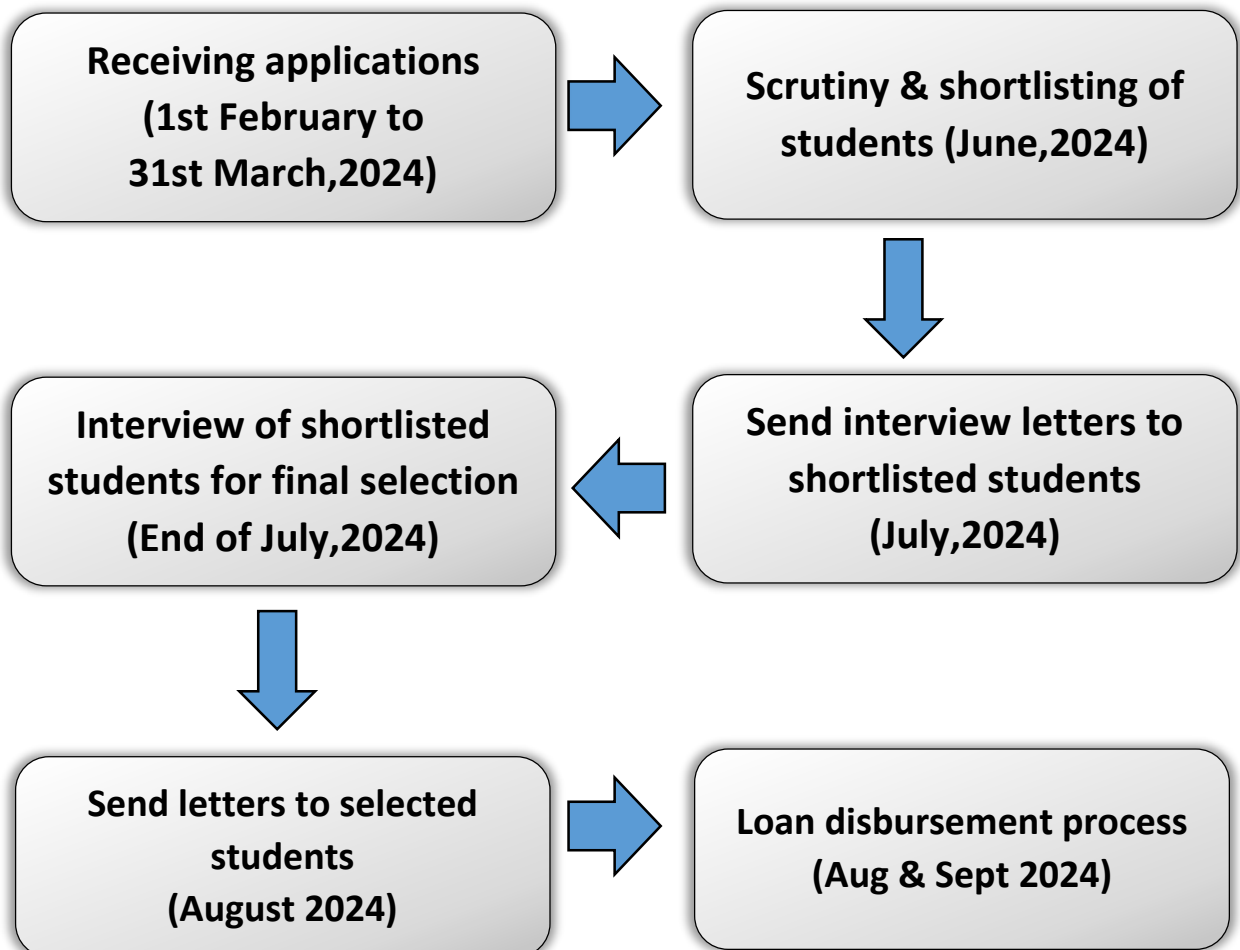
Receiving applications (1st February to 31st March,2024)

Scrutiny & shortlisting of students (June,2024)

Send interview letters to shortlisted students (July,2024)

Interview of shortlisted students for final selection (End of July,2024)

Send letters to selected students (August 2024)

Loan disbursement process (Aug & Sept 2024)